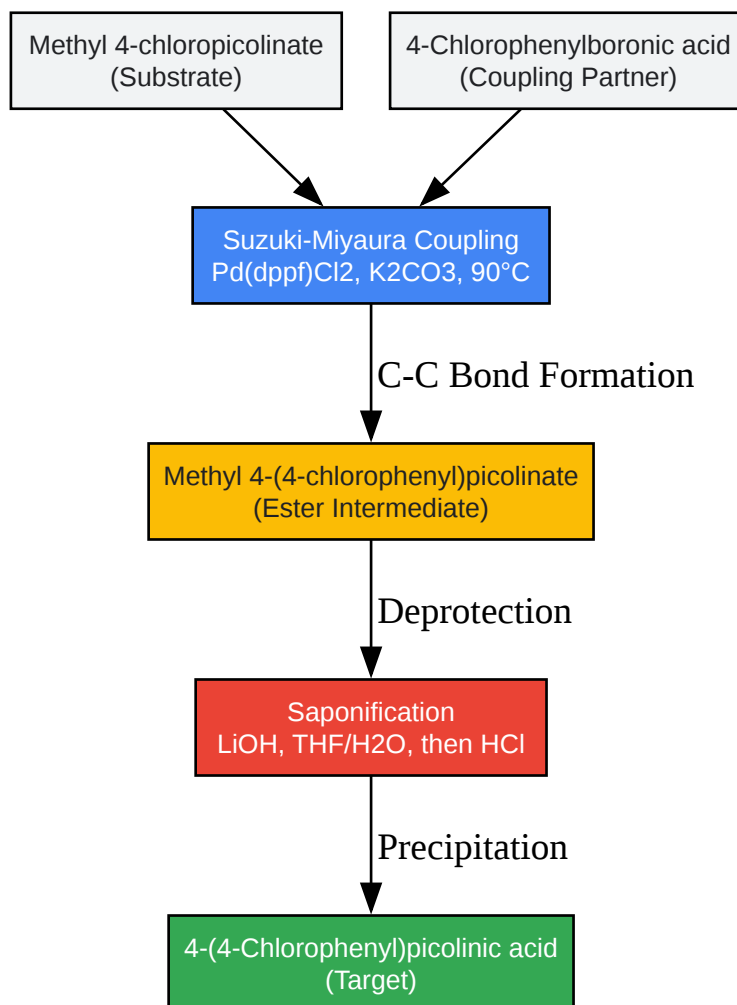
Methyl 4-chloropicolinate
(Substrate)

4-Chlorophenylboronic acid
(Coupling Partner)

Suzuki-Miyaura Coupling
Pd(dppf)Cl2, K2CO3, 90°C

C-C Bond Formation

Methyl 4-(4-chlorophenyl)picolinate
(Ester Intermediate)

Deprotection

Saponification
LiOH, THF/H2O, then HCl

Precipitation

4-(4-Chlorophenyl)picolinic acid
(Target)